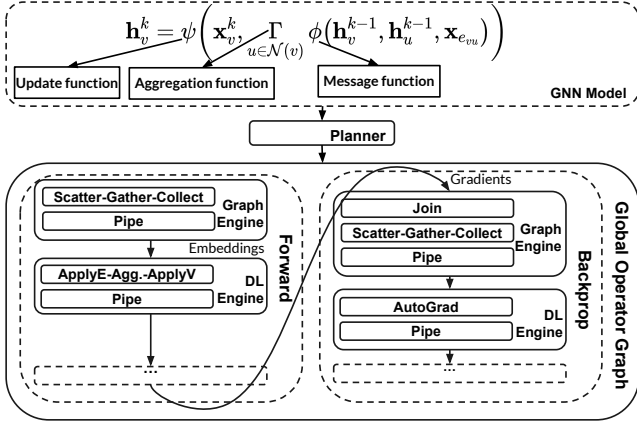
$\mathbf{h}_v^k = \psi\left(\mathbf{x}_v^k, \underset{u\in\mathcal{N}(v)}{\Gamma} \phi\left(\mathbf{h}_v^{k-1}, \mathbf{h}_u^{k-1}, \mathbf{x}_{e_{vu}}\right)\right)$

Update function

Aggregation function

Message function

GNN Model

Planner

Scatter-Gather-Collect

Pipe

Graph Engine

Embeddings

ApplyE-Agg.-ApplyV

Pipe

DL Engine

...

Forward

Gradients

Join

Scatter-Gather-Collect

Pipe

Graph Engine

AutoGrad

Pipe

DL Engine

...

Backprop

Global Operator Graph